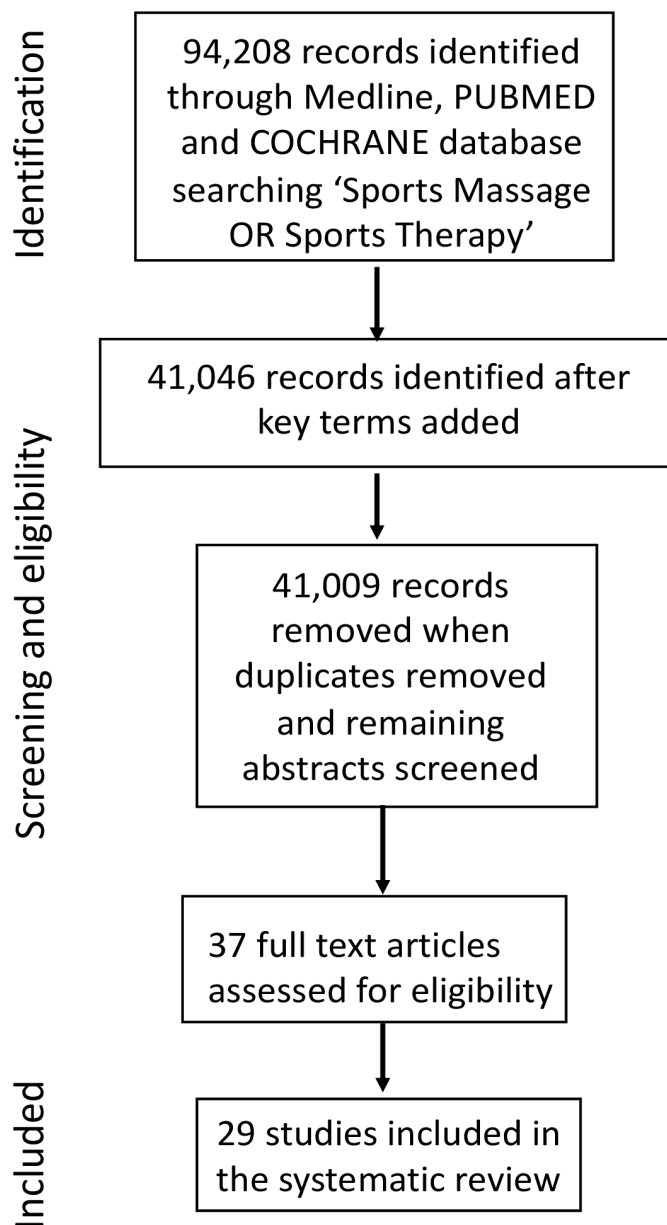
Identification

94,208 records identified through Medline, PUBMED and COCHRANE database searching ‘Sports Massage OR Sports Therapy’

Screening and eligibility

41,046 records identified after key terms added

41,009 records removed when duplicates removed and remaining abstracts screened

37 full text articles assessed for eligibility

Included

29 studies included in the systematic review